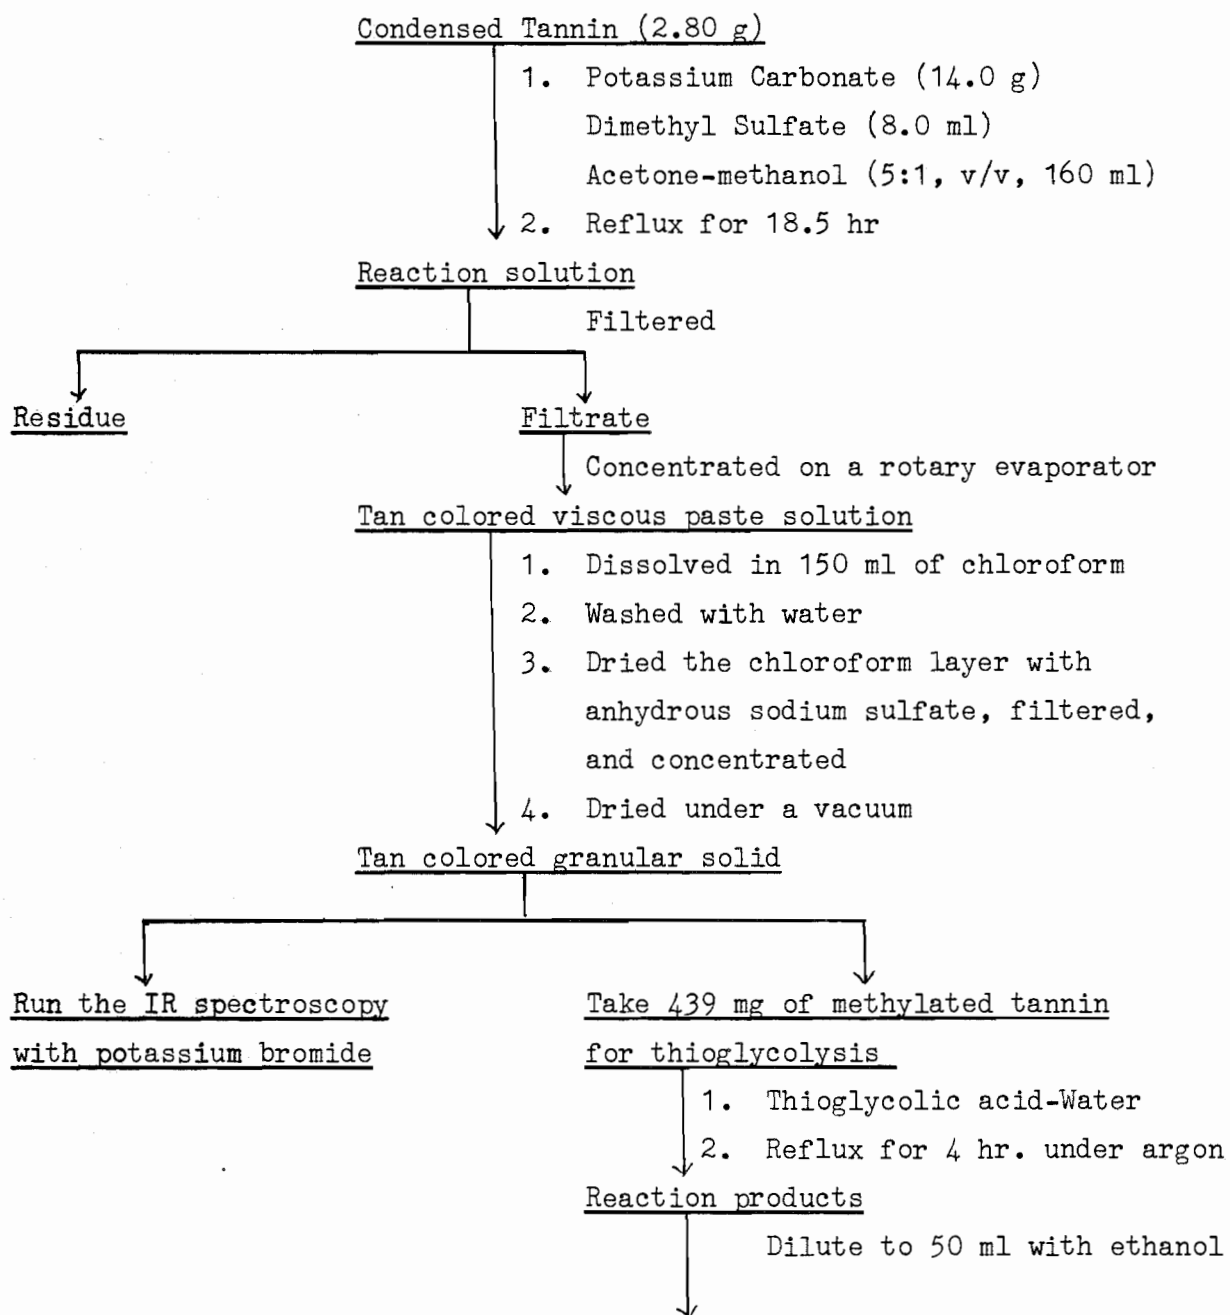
Condensed Tannin (2.80 g)

1. Potassium Carbonate (14.0 g)
Dimethyl Sulfate (8.0 ml)
Acetone-methanol (5:1, v/v, 160 ml)
2. Reflux for 18.5 hr

Reaction solution

Filtered

Residue

Filtrate

Concentrated on a rotary evaporator

Tan colored viscous paste solution

1. Dissolved in 150 ml of chloroform
2. Washed with water
3. Dried the chloroform layer with anhydrous sodium sulfate, filtered, and concentrated
4. Dried under a vacuum

Tan colored granular solid

Run the IR spectroscopy with potassium bromide

Take 439 mg of methylated tannin for thioglycolysis

1. Thioglycolic acid-Water
2. Reflux for 4 hr. under argon

Reaction products

Dilute to 50 ml with ethanol